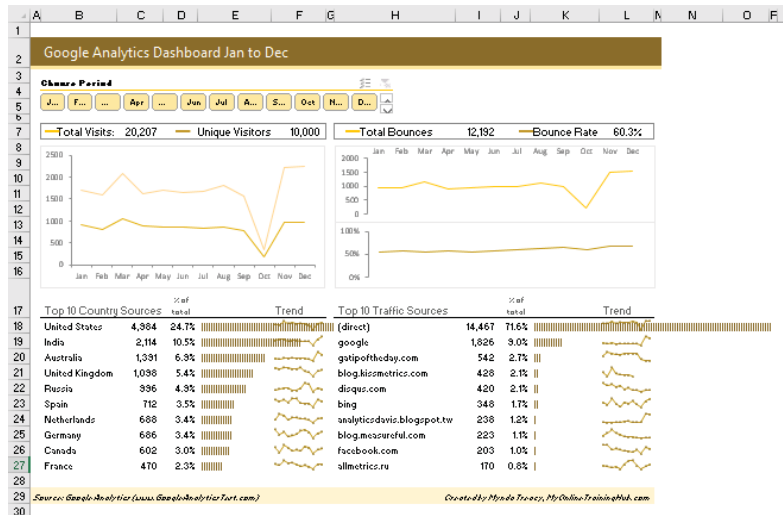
| A | B | C | D | E | F | G | H | I | J | K | L | M | N | O |
|---|---|---|---|---|---|---|---|---|---|---|---|---|---|---|

Google Analytics Dashboard Jan to Dec

Choose Period

J... F... ... Apr ... Jun Jul A... S... Oct N... D...

Total Visits: 20,207 Unique Visitors 10,000

Total Bounces 12,192 Bounce Rate 60.3%

2500
2000
1500
1000
500
0
Jan Feb Mar Apr May Jun Jul Aug Sep Oct Nov Dec

Jan Feb Mar Apr May Jun Jul Aug Sep Oct Nov Dec
2000
1500
1000
500
0
100%
50%
0%

Top 10 Country Sources | | % of total | Trend
|---|---|---|---|
| United States | 4,984 | 24.7% | |
| India | 2,114 | 10.5% | |
| Australia | 1,391 | 6.9% | |
| United Kingdom | 1,098 | 5.4% | |
| Russia | 996 | 4.9% | |
| Spain | 712 | 3.5% | |
| Netherlands | 688 | 3.4% | |
| Germany | 686 | 3.4% | |
| Canada | 602 | 3.0% | |
| France | 470 | 2.3% | |

| Top 10 Traffic Sources | | % of total | Trend |
|---|---|---|---|
| (direct) | 14,467 | 71.6% | |
| google | 1,826 | 9.0% | |
| gatipoftheday.com | 542 | 2.7% | |
| blog.kissmetrics.com | 428 | 2.1% | |
| disqus.com | 420 | 2.1% | |
| bing | 348 | 1.7% | |
| analyticsdavis.blogspot.tw | 238 | 1.2% | |
| blog.measureful.com | 223 | 1.1% | |
| facebook.com | 203 | 1.0% | |
| allmetrics.ru | 170 | 0.8% | |

Source: Google Analytics (www.GoogleAnalyticsTest.com)
Created by Mynda Treacy, MyOnlineTrainingHub.com